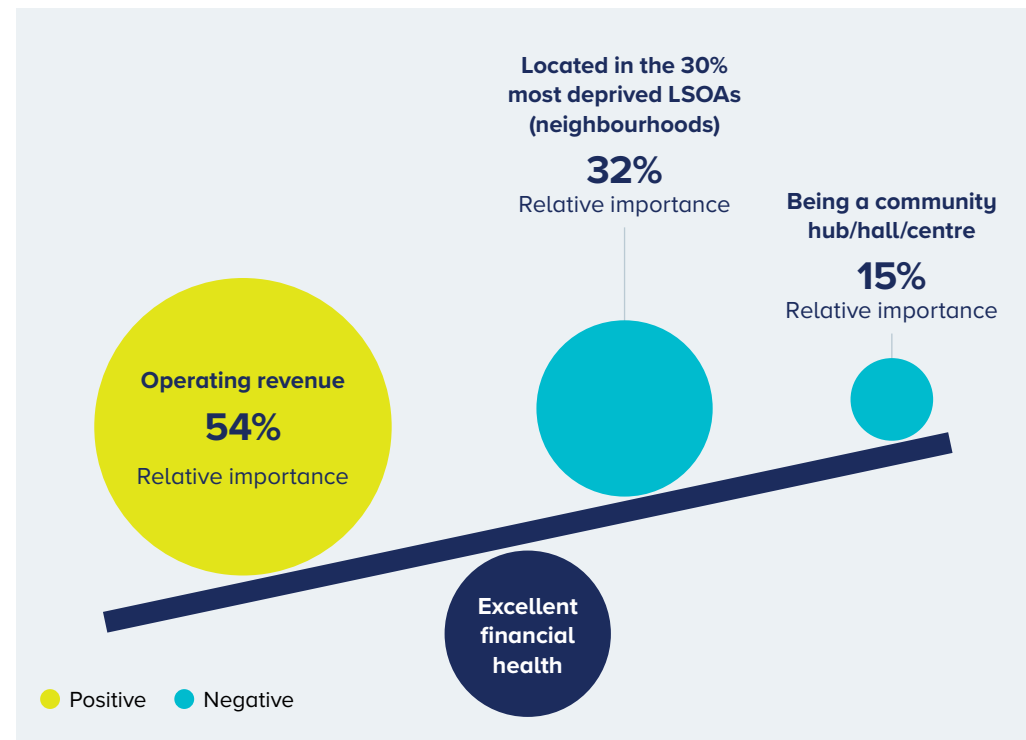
Located in the 30% most deprived LSOAs (neighbourhoods)

32%

Relative importance

Being a community hub/hall/centre

15%

Relative importance

Operating revenue

54%

Relative importance

Excellent financial health

Positive Negative